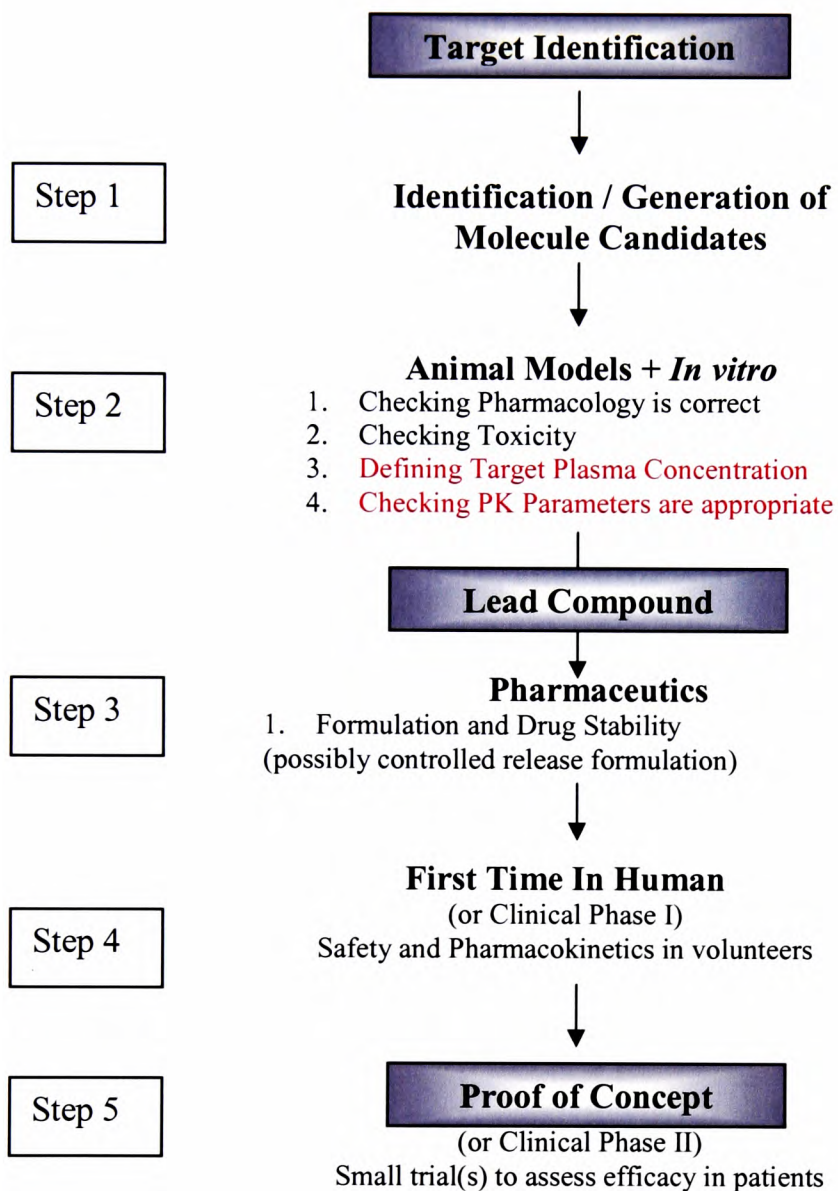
Target Identification

Step 1

Identification / Generation of Molecule Candidates

Step 2

Animal Models + *In vitro*

1. Checking Pharmacology is correct
2. Checking Toxicity
3. Defining Target Plasma Concentration
4. Checking PK Parameters are appropriate

Lead Compound

Step 3

Pharmaceutics

1. Formulation and Drug Stability (possibly controlled release formulation)

Step 4

First Time In Human
(or Clinical Phase I)
Safety and Pharmacokinetics in volunteers

Step 5

Proof of Concept
(or Clinical Phase II)
Small trial(s) to assess efficacy in patients